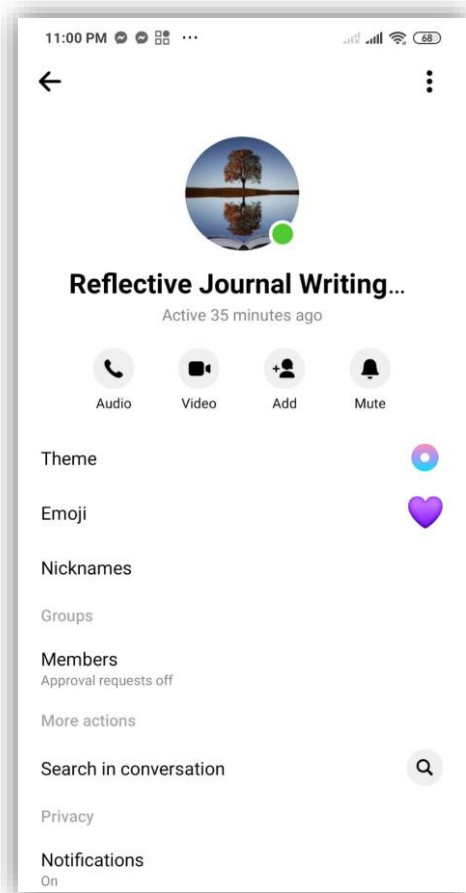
11:00 PM ··· 68

Reflective Journal Writing...

Active 35 minutes ago

Audio Video Add Mute

Theme

Emoji

Nicknames

Groups

Members
Approval requests off

More actions

Search in conversation

Privacy

Notifications
On